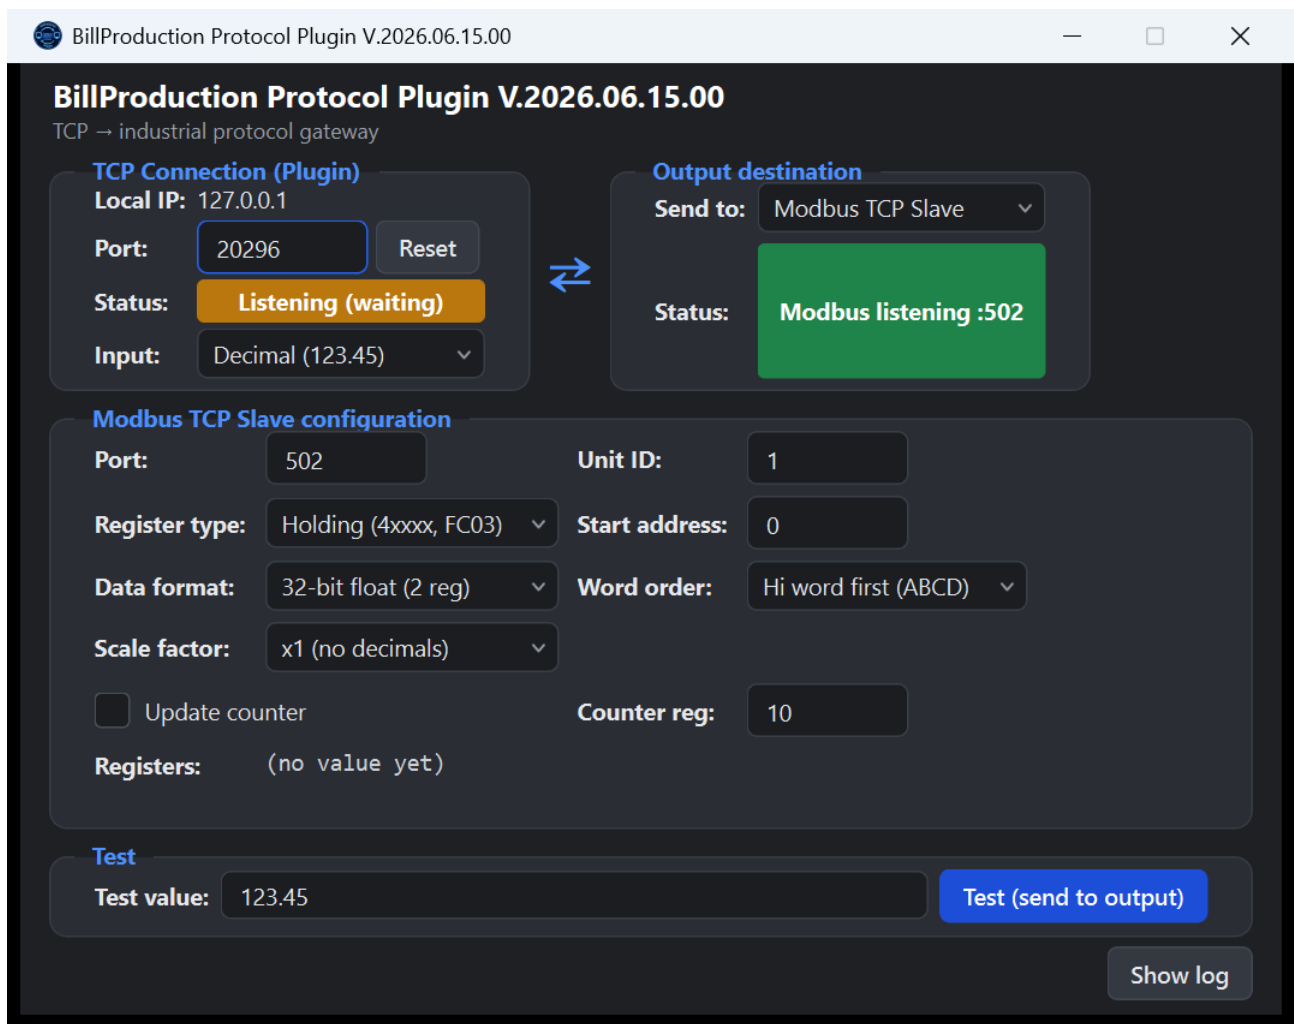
BillProduction Protocol Plugin V.2026.06.15.00

BillProduction Protocol Plugin V.2026.06.15.00
TCP → industrial protocol gateway

TCP Connection (Plugin)
Local IP: 127.0.0.1
Port: 20296 Reset
Status: Listening (waiting)
Input: Decimal (123.45)

Output destination
Send to: Modbus TCP Slave
Status: Modbus listening :502

Modbus TCP Slave configuration
Port: 502
Unit ID: 1
Register type: Holding (4xxxx, FC03)
Start address: 0
Data format: 32-bit float (2 reg)
Word order: Hi word first (ABCD)
Scale factor: x1 (no decimals)
Update counter
Counter reg: 10
Registers: (no value yet)

Test
Test value: 123.45
Test (send to output)

Show log